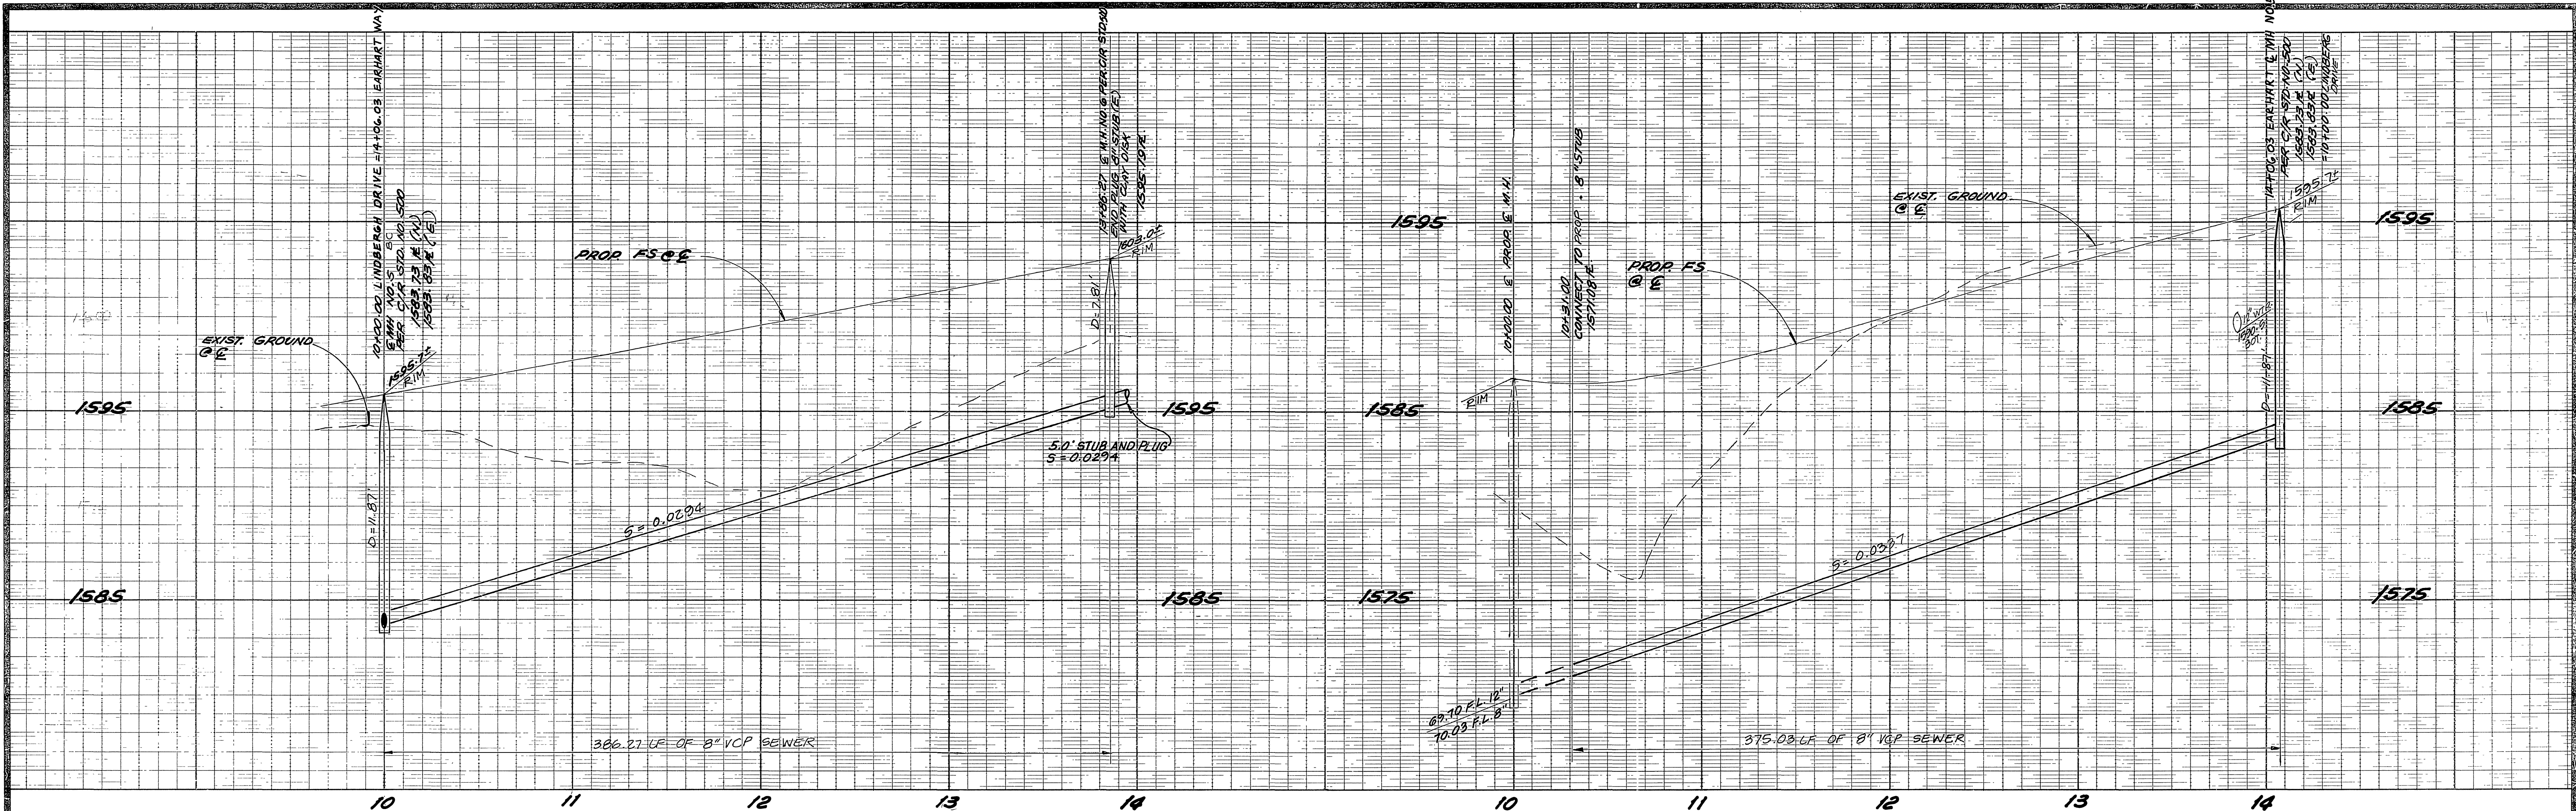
10+00.00 LINDBERGH DRIVE = 14+06.03 EARHART WAY
℄ MH NO. 5 B.C.
PER C/R STD. NO. 500
1583.73 ℄ (N)
1583.03 ℄ (E)

1595.7±
RIM

EXIST. GROUND
@ ℄

PROP. FS @ ℄

13+86.27 ℄ M.H. NO. 6 PER C/R STD. 500
END PLUG 8" STUB (E)
WITH CLAY DISK
1595.19 ℄

1603.0±
RIM

D = 7.81'

D = 11.87'

1595

1585

5.0' STUB AND PLUG
S = 0.0294

S = 0.0294

1595

1585

386.27 LF OF 8" VCP SEWER

1595

10+00.00 ℄ PROP. ℄ M.H.

10+31.00
CONNECT TO PROP. 8" STUB
1571.08 ℄

PROP. FS
@ ℄

EXIST. GROUND
@ ℄

14+06.03 EARHART ℄ MH NO.
PER C/R STD NO. 500
1583.73 ℄ (N)
1583.03 ℄ (E)
= 10+00.00 LINDBERG DRIVE

1595.7±
RIM

1585

RIM

D = 11.87'

S = 0.0387

1575

69.70 F.L. 12"
70.03 F.L. 8"

375.03 LF OF 8" VCP SEWER

1595

1585

1575

10 11 12 13 14 10 11 12 13 14